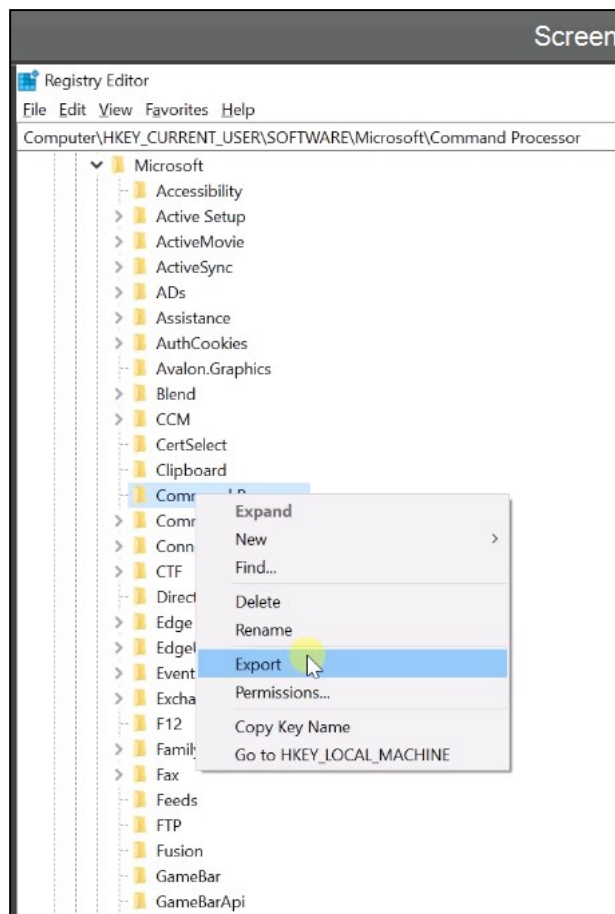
Screen

Registry Editor

File Edit View Favorites Help

Computer\HKEY_CURRENT_USER\SOFTWARE\Microsoft\Command Processor

Microsoft
Accessibility
Active Setup
ActiveMovie
ActiveSync
ADs
Assistance
AuthCookies
Avalon.Graphics
Blend
CCM
CertSelect
Clipboard
Comm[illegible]
Comm
Conn
CTF
Direct
Edge
Edge
Event
Excha
F12
Family
Fax
Feeds
FTP
Fusion
GameBar
GameBarApi

Expand
New
Find...
Delete
Rename
Export
Permissions...
Copy Key Name
Go to HKEY_LOCAL_MACHINE